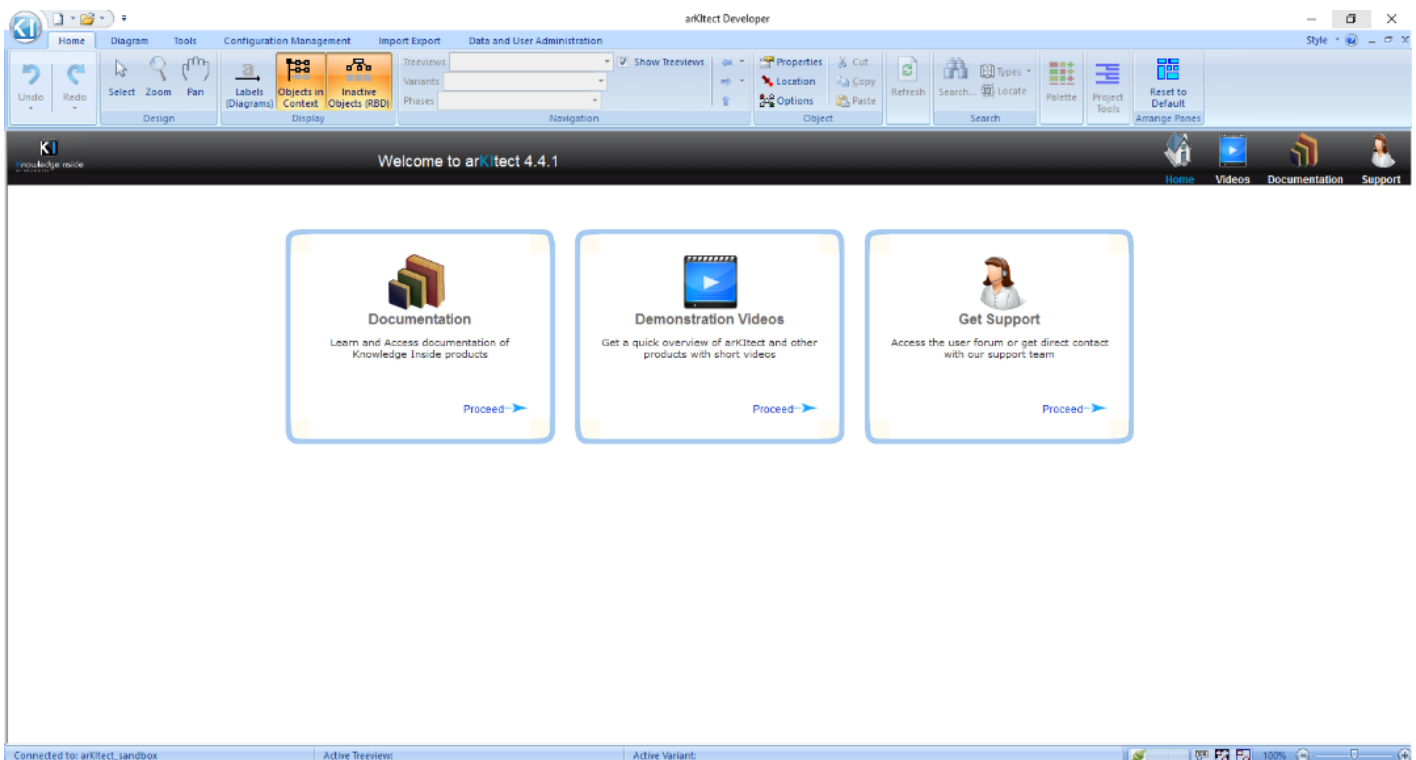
arKItect Developer

Home Diagram Tools Configuration Management Import Export Data and User Administration

Style

Undo Redo Select Zoom Pan Labels (Diagrams) Objects in Context Inactive Objects (RBD) Treeviews Variants Phases Show Treeviews Properties Location Options Cut Copy Paste Refresh Search... Types Locate Palette Project Tools Reset to Default

Design Display Navigation Object Search Arrange Panes

KI
Knowledge Inside

Welcome to arKItect 4.4.1

Home Videos Documentation Support

Documentation
Learn and Access documentation of Knowledge Inside products
Proceed

Demonstration Videos
Get a quick overview of arKItect and other products with short videos
Proceed

Get Support
Access the user forum or get direct contact with our support team
Proceed

Connected to: arKItect_sandbox Active Treeview: Active Variant: 100%